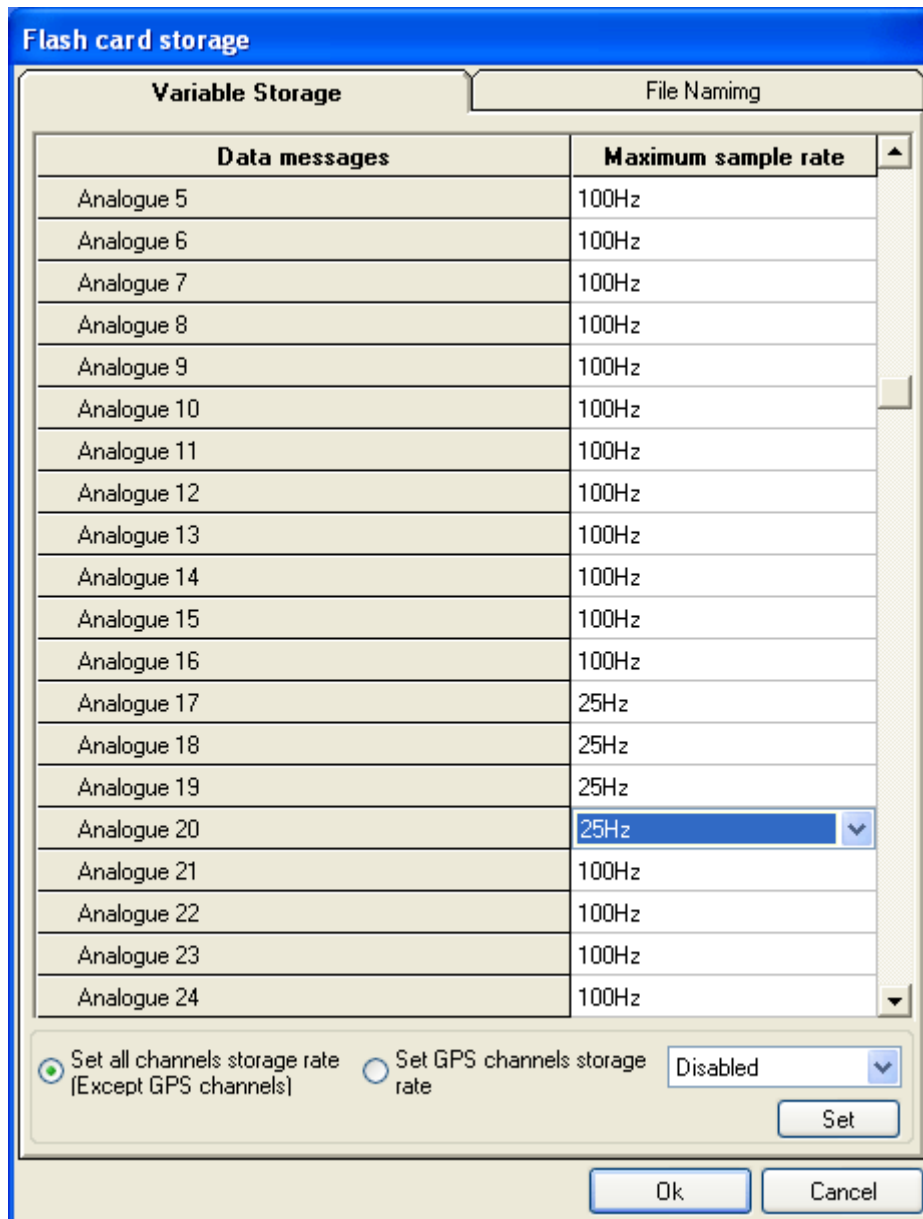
Flash card storage

Variable Storage

File Namimg

| Data messages | Maximum sample rate |
|---|---|
| Analogue 5 | 100Hz |
| Analogue 6 | 100Hz |
| Analogue 7 | 100Hz |
| Analogue 8 | 100Hz |
| Analogue 9 | 100Hz |
| Analogue 10 | 100Hz |
| Analogue 11 | 100Hz |
| Analogue 12 | 100Hz |
| Analogue 13 | 100Hz |
| Analogue 14 | 100Hz |
| Analogue 15 | 100Hz |
| Analogue 16 | 100Hz |
| Analogue 17 | 25Hz |
| Analogue 18 | 25Hz |
| Analogue 19 | 25Hz |
| Analogue 20 | 25Hz |
| Analogue 21 | 100Hz |
| Analogue 22 | 100Hz |
| Analogue 23 | 100Hz |
| Analogue 24 | 100Hz |

Set all channels storage rate (Except GPS channels)

Set GPS channels storage rate

Disabled

Set

Ok

Cancel